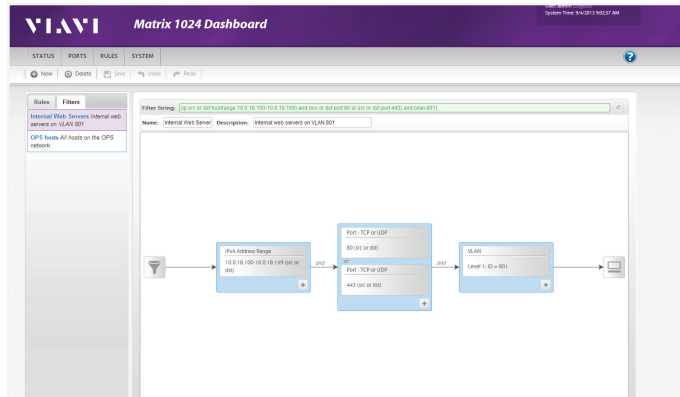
VIAVI Matrix 1024 Dashboard

User Name: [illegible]
System Time: 9/4/2015 9:02:37 AM

STATUS PORTS RULES SYSTEM

?

New Delete Save Undo Redo

Rules Filters

Internal Web Servers Internal web servers on VLAN 801

OPS hosts All hosts on the OPS network

Filter String: (ip src or dst hostrange 10.0.18.100-10.0.18.159) and (src or dst port 80 or src or dst port 443) and (vlan 801)

Name: Internal Web Server Description: Internal web servers on VLAN 801

IPv4 Address Range

10.0.18.100-10.0.18.159 (src or dst)

and

Port - TCP or UDP

80 (src or dst)

or

Port - TCP or UDP

443 (src or dst)

and

VLAN

Level 1: ID = 801